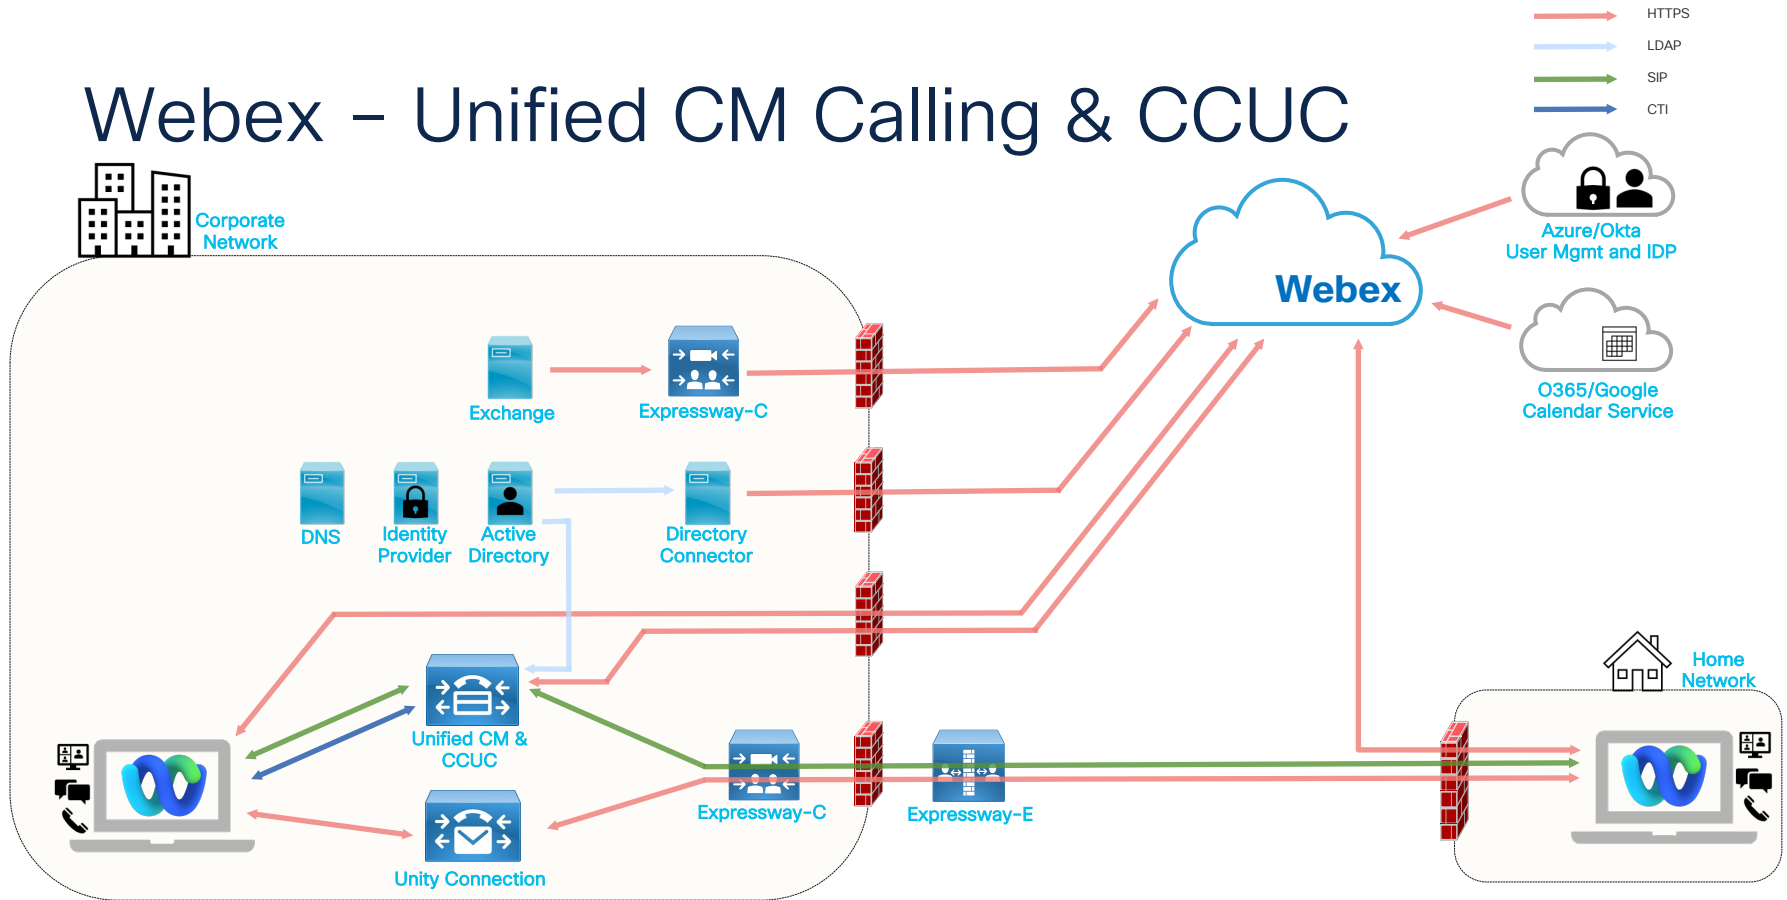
HTTPS
LDAP
SIP
CTI

Webex – Unified CM Calling & CCUC

Corporate Network

Webex

Azure/Okta User Mgmt and IDP

O365/Google Calendar Service

Exchange

Expressway-C

DNS

Identity Provider

Active Directory

Directory Connector

Unified CM & CCUC

Unity Connection

Expressway-C

Expressway-E

Home Network